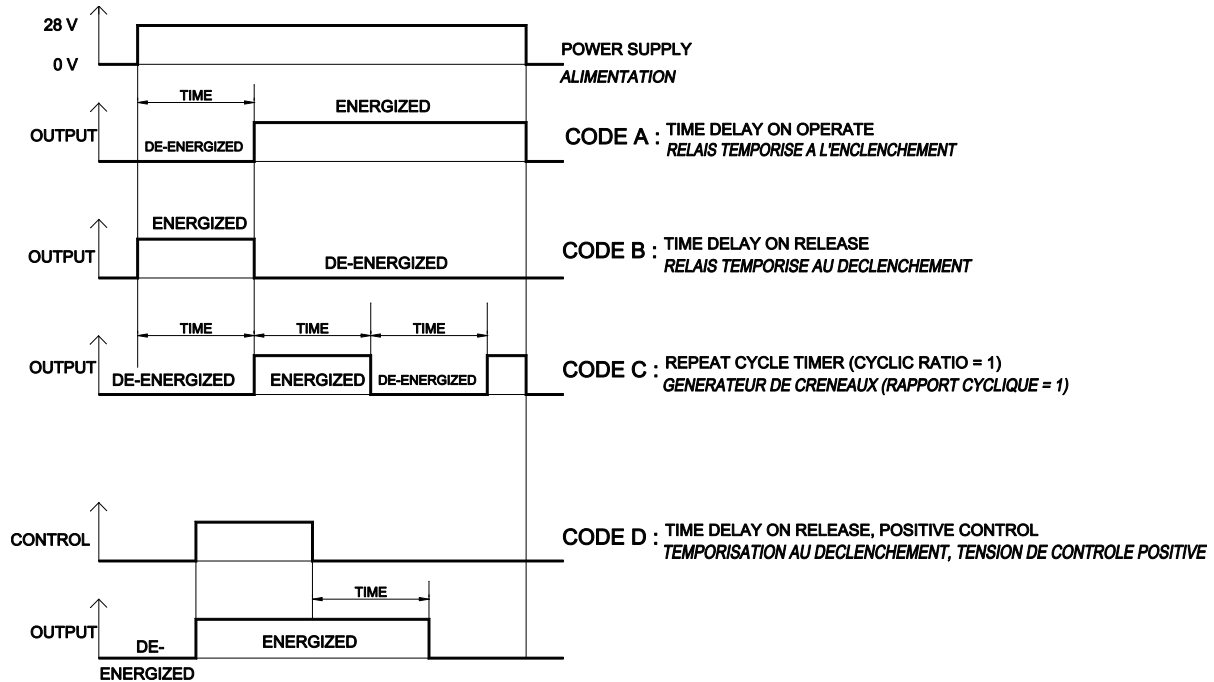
28 V
0 V
POWER SUPPLY
ALIMENTATION

TIME
ENERGIZED
OUTPUT
DE-ENERGIZED
CODE A : TIME DELAY ON OPERATE
RELAIS TEMPORISE A L'ENCLENCHEMENT

ENERGIZED
OUTPUT
DE-ENERGIZED
CODE B : TIME DELAY ON RELEASE
RELAIS TEMPORISE AU DECLENCHEMENT

TIME
TIME
TIME
OUTPUT
DE-ENERGIZED
ENERGIZED
DE-ENERGIZED
CODE C : REPEAT CYCLE TIMER (CYCLIC RATIO = 1)
GENERATEUR DE CRENEAUX (RAPPORT CYCLIQUE = 1)

CONTROL
CODE D : TIME DELAY ON RELEASE, POSITIVE CONTROL
TEMPORISATION AU DECLENCHEMENT, TENSION DE CONTROLE POSITIVE

TIME
OUTPUT
DE-ENERGIZED
ENERGIZED